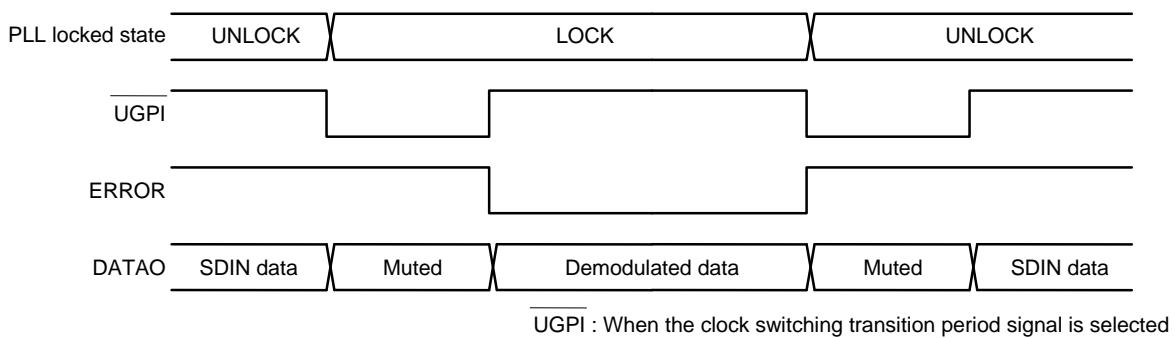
PLL locked state UNLOCK LOCK UNLOCK

$\overline{\text{UGPI}}$

ERROR

DATAO SDIN data Muted Demodulated data Muted SDIN data

$\overline{\text{UGPI}}$ : When the clock switching transition period signal is selected